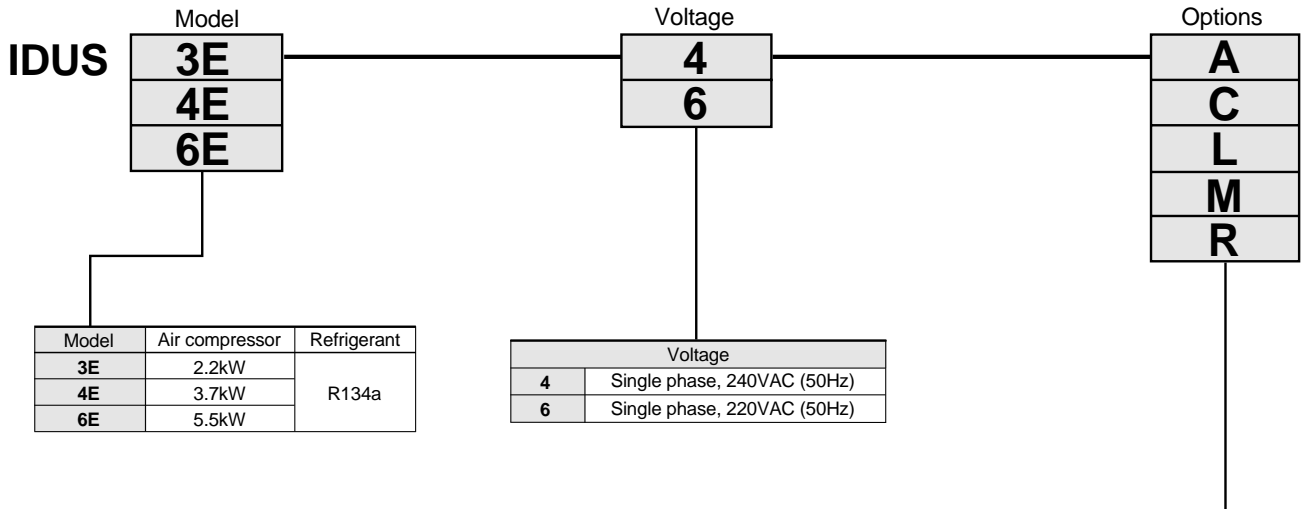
IDUS

Model
3E
4E
6E

Voltage
4
6

Options
A
C
L
M
R

| Model | Air compressor | Refrigerant |
|---|---|---|
| 3E | 2.2kW | R134a |
| 4E | 3.7kW | |
| 6E | 5.5kW | |

| Voltage | |
|---|---|
| 4 | Single phase, 240VAC (50Hz) |
| 6 | Single phase, 220VAC (50Hz) |